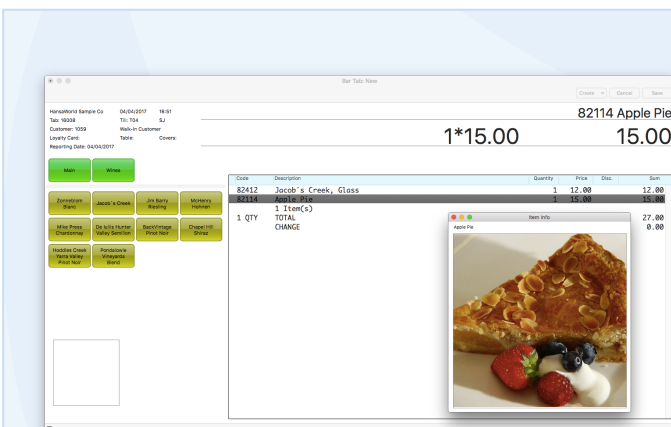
Bar Tab: New

Create Cancel Save

HansaWorld Sample Co 04/04/2017 18:51
Tab: 18008 Till: 704 SJ
Customer: 1059 Walk-in Customer
Loyalty Card: Table: Covers:
Reporting Date: 04/04/2017

82114 Apple Pie

1*15.00

15.00

Main

Wines

Zonnebloem Blanc

Jacob's Creek

Jim Barry Riesling

McHenry Hohnen

Miles Press Chardonnay

De Iuliis Hunter Valley Semillon

BackVintage Pinot Noir

Chapel Hill Shiraz

Haddies Creek Yarra Valley Pinot Noir

Pondalowie Vineyards Blend

| Code | Description | Quantity | Price | Disc. | Sum |
|---|---|---|---|---|---|
| 82412 | Jacob's Creek, Glass | 1 | 12.00 | | 12.00 |
| 82114 | Apple Pie | 1 | 15.00 | | 15.00 |
| | 1 Item(s) | | | | |
| 1 QTY | TOTAL | | | | 27.00 |
| | CHANGE | | | | 0.00 |

Item Info

Apple Pie